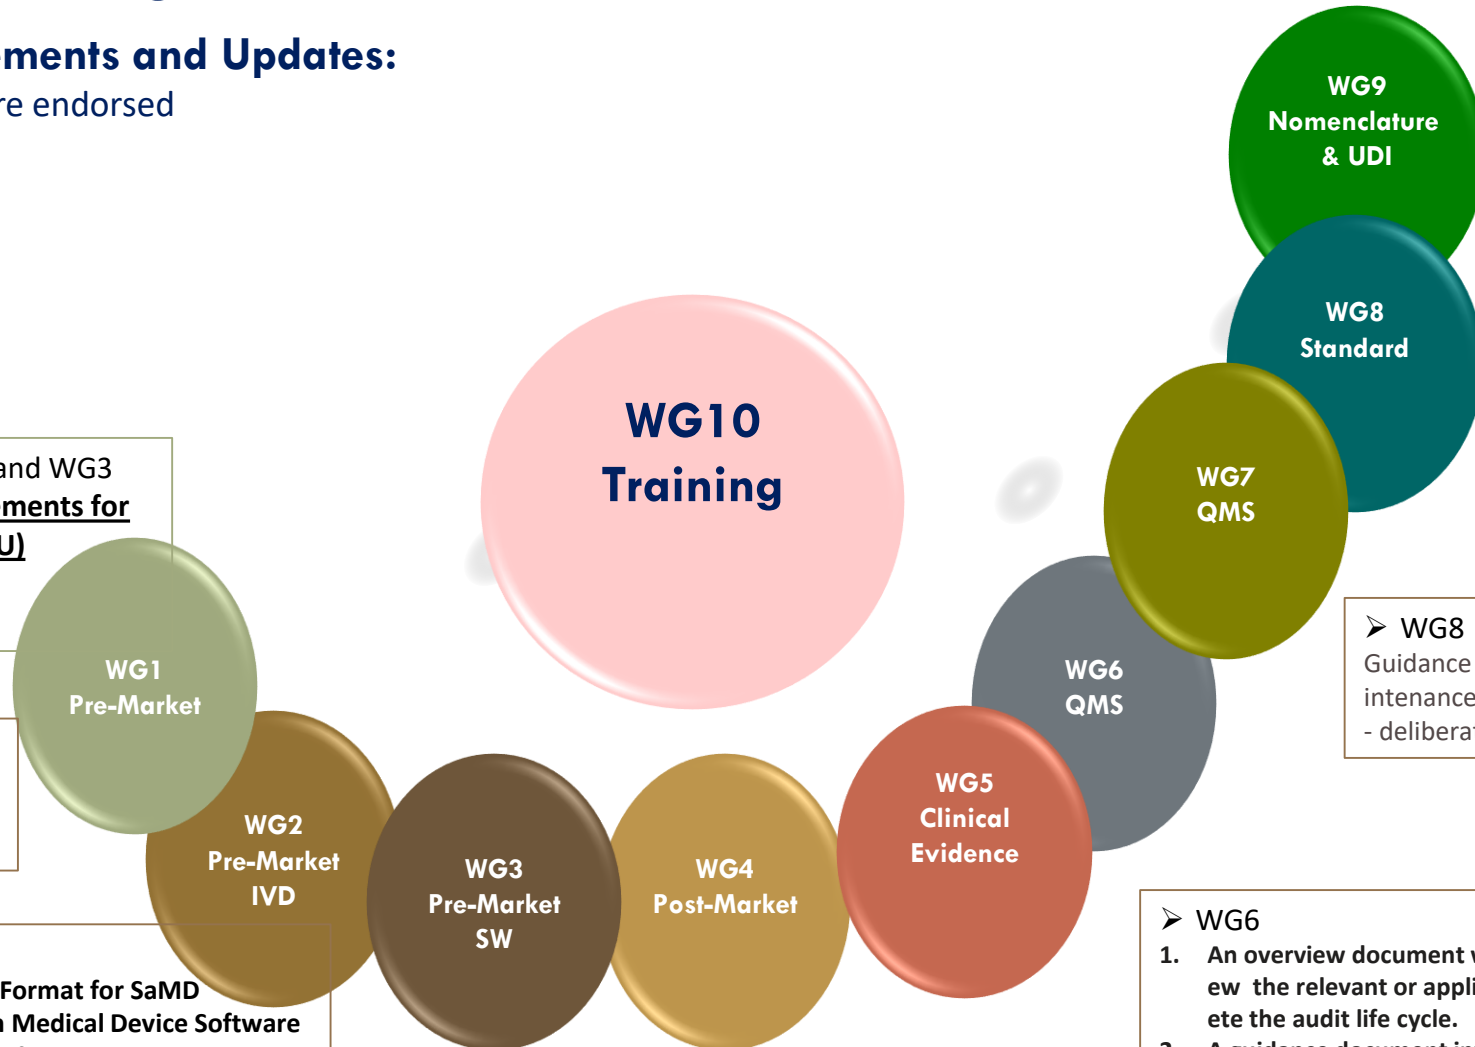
ments and Updates:
re endorsed

and WG3
ments for
U)

WG9
Nomenclature
& UDI

WG8
Standard

WG10
Training

WG7
QMS

WG6
QMS

WG5
Clinical
Evidence

WG1
Pre-Market

WG2
Pre-Market
IVD

WG3
Pre-Market
SW

WG4
Post-Market

➢ WG8
Guidance
intenance
- deliberat

➢ WG6
1. An overview document
ew the relevant or appli
ete the audit life cycle.

Format for SaMD
Medical Device Software